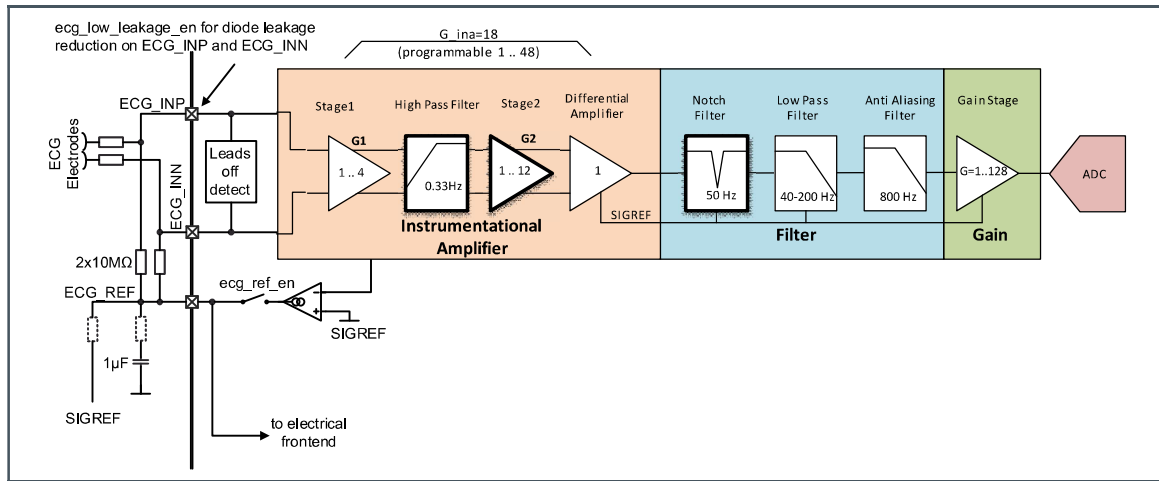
ecg_low_leakage_en for diode leakage reduction on ECG_INP and ECG_INN

G_ina=18
(programmable 1 .. 48)

ECG_INP

ECG Electrodes

ECG_INN

Leads off detect

Stage1

G1

1 .. 4

High Pass Filter

0.33Hz

Stage2

G2

1 .. 12

Differential Amplifier

1

SIGREF

Instrumentational Amplifier

Notch Filter

50 Hz

Low Pass Filter

40-200 Hz

Anti Aliasing Filter

800 Hz

Filter

Gain Stage

G=1..128

Gain

ADC

2x10MΩ

ECG_REF

ecg_ref_en

SIGREF

1µF

SIGREF

to electrical frontend